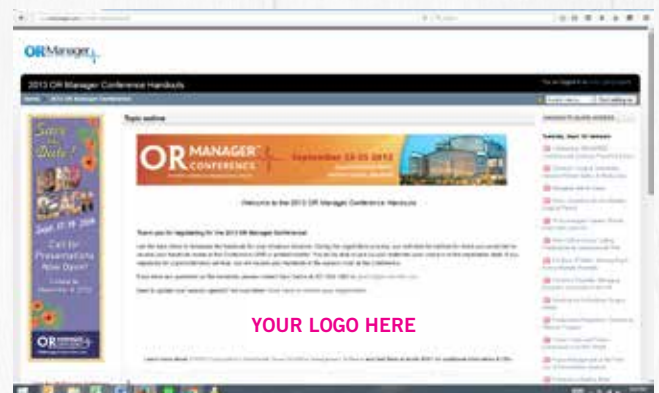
OR Manager

2013 OR Manager Conference Handouts

Topic outline

OR MANAGER CONFERENCE September 23-25 2013

Welcome to the 2013 OR Manager Conference Handouts

Thank you for registering for the 2013 OR Manager Conference!

Save the Date!

Call for Presentations Now Open!

OR Manager

YOUR LOGO HERE